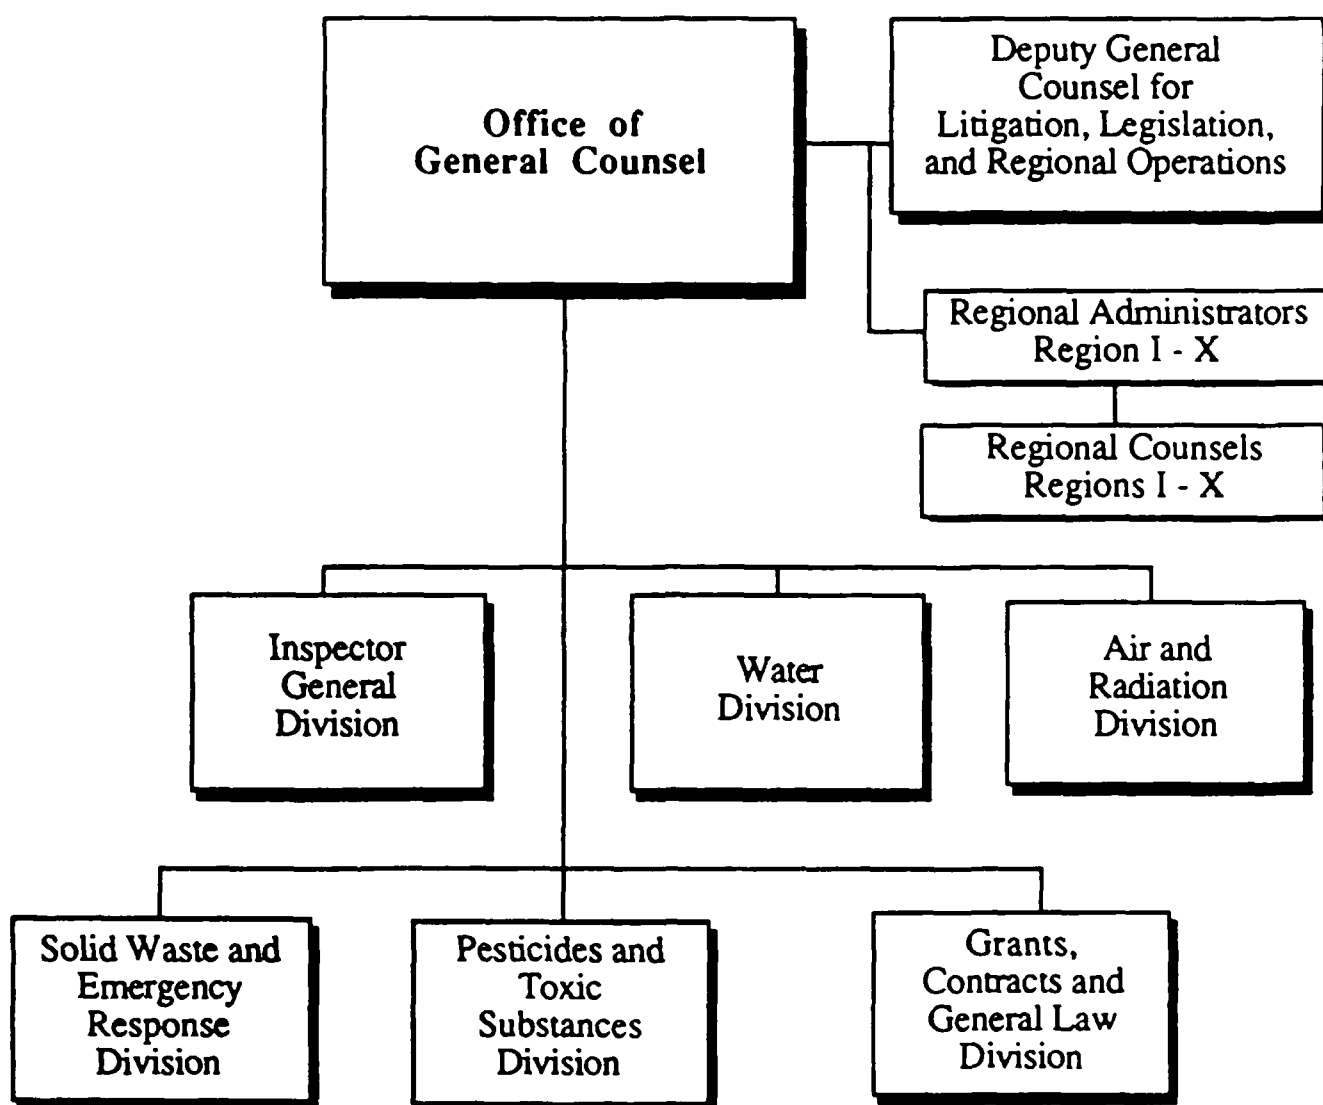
Office of General Counsel

Deputy General Counsel for Litigation, Legislation, and Regional Operations

Regional Administrators Region I - X

Regional Counsels Regions I - X

Inspector General Division

Water Division

Air and Radiation Division

Solid Waste and Emergency Response Division

Pesticides and Toxic Substances Division

Grants, Contracts and General Law Division